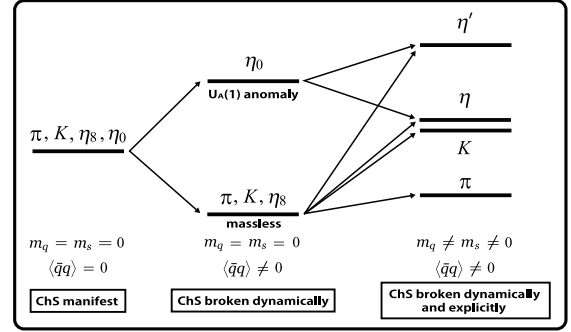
$\pi, K, \eta_8, \eta_0$

$\eta_0$

$U_A(1)$ anomaly

$\pi, K, \eta_8$

massless

$\eta'$

$\eta$

$K$

$\pi$

$m_q = m_s = 0$

$\langle \bar{q}q \rangle = 0$

ChS manifest

$m_q = m_s = 0$

$\langle \bar{q}q \rangle \neq 0$

ChS broken dynamically

$m_q \neq m_s \neq 0$

$\langle \bar{q}q \rangle \neq 0$

ChS broken dynamically and explicitly